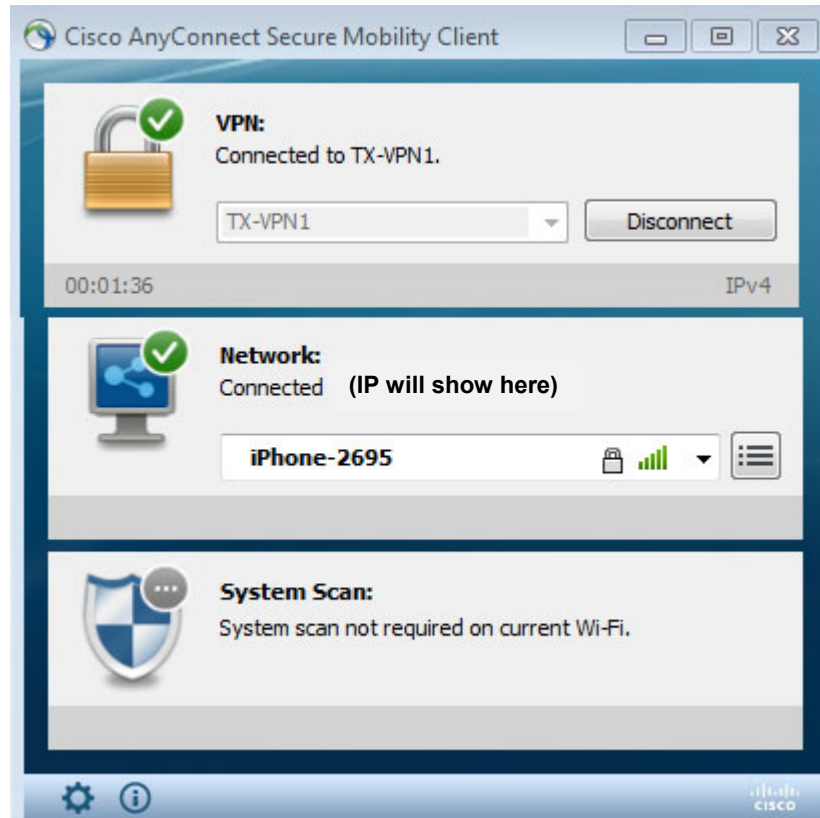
Cisco AnyConnect Secure Mobility Client

VPN:
Connected to TX-VPN1.

TX-VPN1

Disconnect

00:01:36

IPv4

Network:
Connected (IP will show here)

iPhone-2695

System Scan:
System scan not required on current Wi-Fi.

cisco